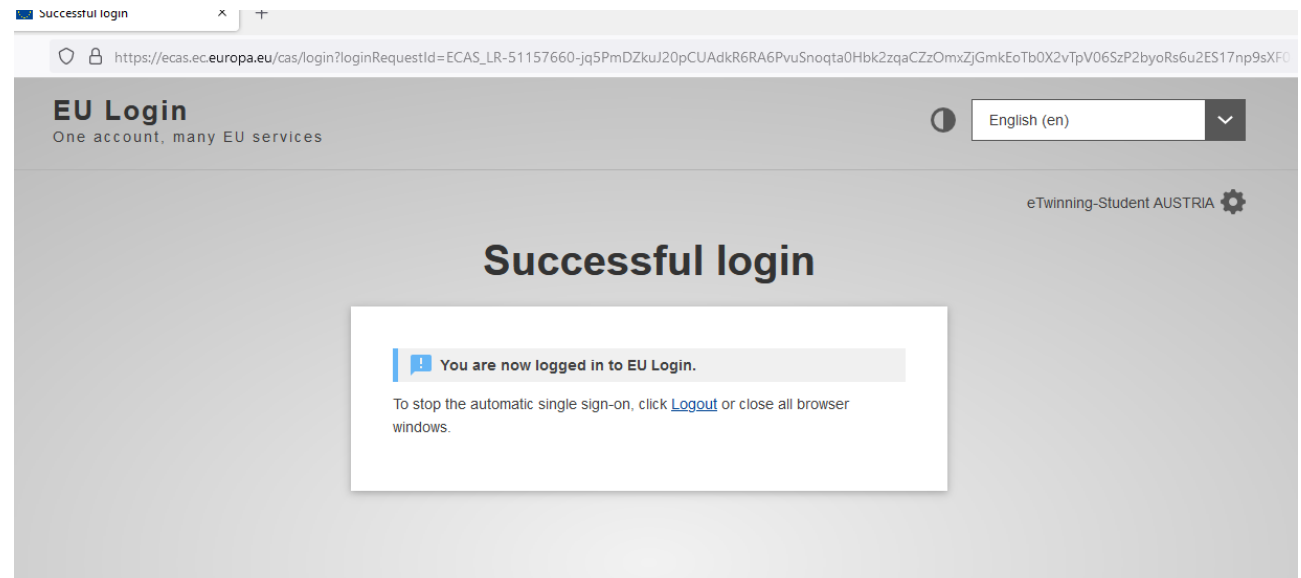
Successful login × +

https://ecas.ec.europa.eu/cas/login?loginRequestId=ECAS_LR-51157660-jq5PmDZkuJ20pCUAdkR6RA6PvuSnoqta0Hbk2zqaCZzOmxZjGmkEoTb0X2vTpV06SzP2byoRs6u2ES17np9sXF0

EU Login
One account, many EU services

English (en)

eTwinning-Student AUSTRIA

Successful login

You are now logged in to EU Login.

To stop the automatic single sign-on, click Logout or close all browser windows.